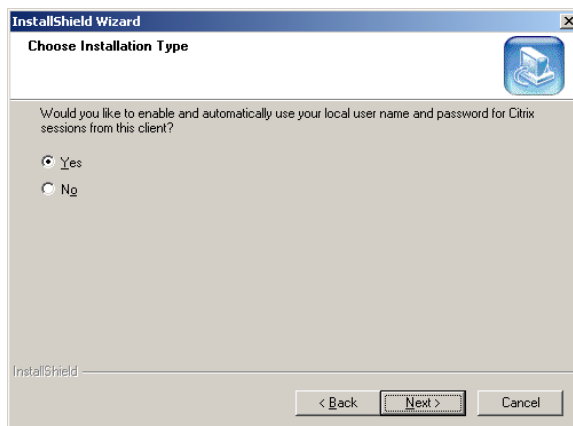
InstallShield Wizard

Choose Installation Type

Would you like to enable and automatically use your local user name and password for Citrix sessions from this client?

Yes

No

InstallShield

< Back

Next >

Cancel